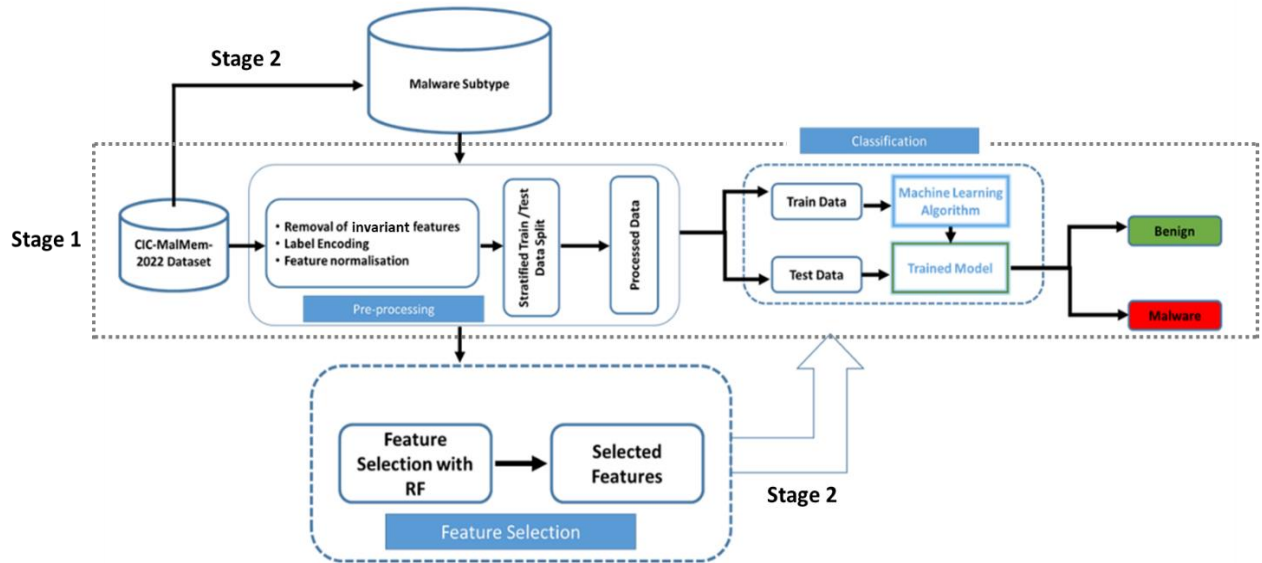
Stage 2

Malware Subtype

Classification

Stage 1

CIC-MalMem-2022 Dataset

• Removal of invariant features
• Label Encoding
• Feature normalisation

Stratified Train /Test Data Split

Processed Data

Pre-processing

Train Data

Machine Learning Algorithm

Test Data

Trained Model

Benign

Malware

Feature Selection with RF

Selected Features

Feature Selection

Stage 2